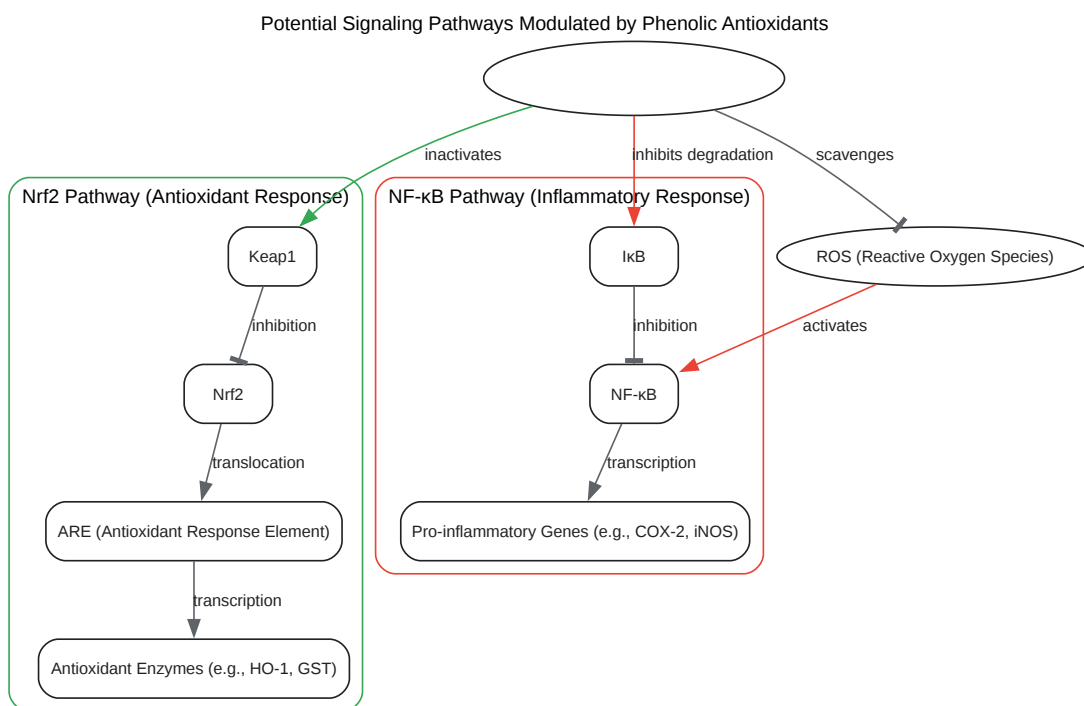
Potential Signaling Pathways Modulated by Phenolic Antioxidants

inactivates

inhibits degradation

scavenges

Nrf2 Pathway (Antioxidant Response)

Keap1

inhibition

Nrf2

translocation

ARE (Antioxidant Response Element)

transcription

Antioxidant Enzymes (e.g., HO-1, GST)

NF-κB Pathway (Inflammatory Response)

IκB

inhibition

NF-κB

transcription

Pro-inflammatory Genes (e.g., COX-2, iNOS)

ROS (Reactive Oxygen Species)

activates